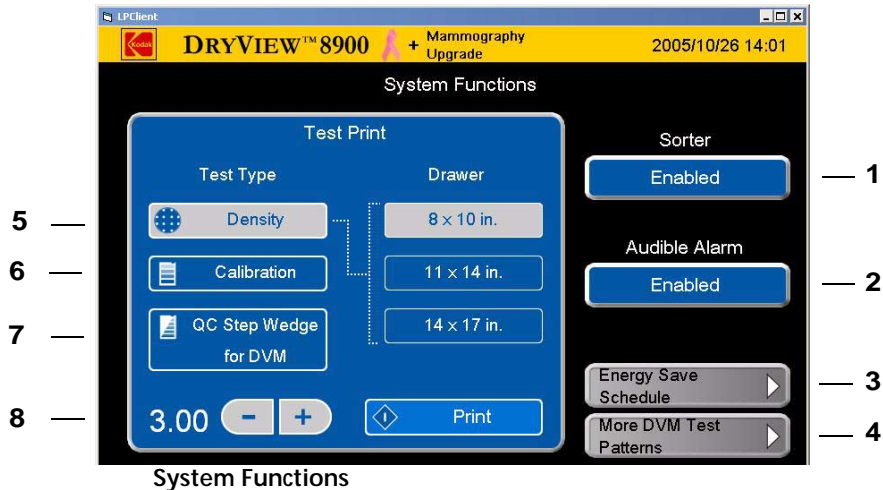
LPClient

Kodak DRYVIEW™ 8900 + Mammography Upgrade 2005/10/26 14:01

System Functions

Test Print

Test Type

Drawer

Density

8 x 10 in.

Calibration

11 x 14 in.

QC Step Wedge for DVM

14 x 17 in.

3.00 – +

Print

Sorter

Enabled

Audible Alarm

Enabled

Energy Save Schedule

More DVM Test Patterns

1
2
3
4
5
6
7
8

System Functions